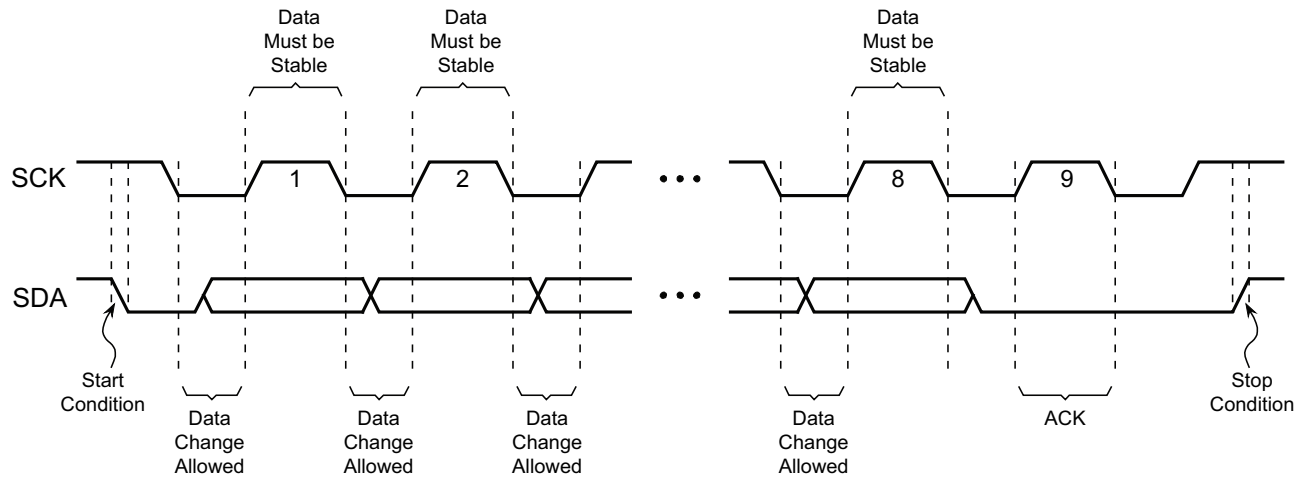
Data Must be Stable

Data Must be Stable

Data Must be Stable

SCK

1

2

• • •

8

9

SDA

• • •

Start Condition

Data Change Allowed

Data Change Allowed

Data Change Allowed

Data Change Allowed

ACK

Stop Condition